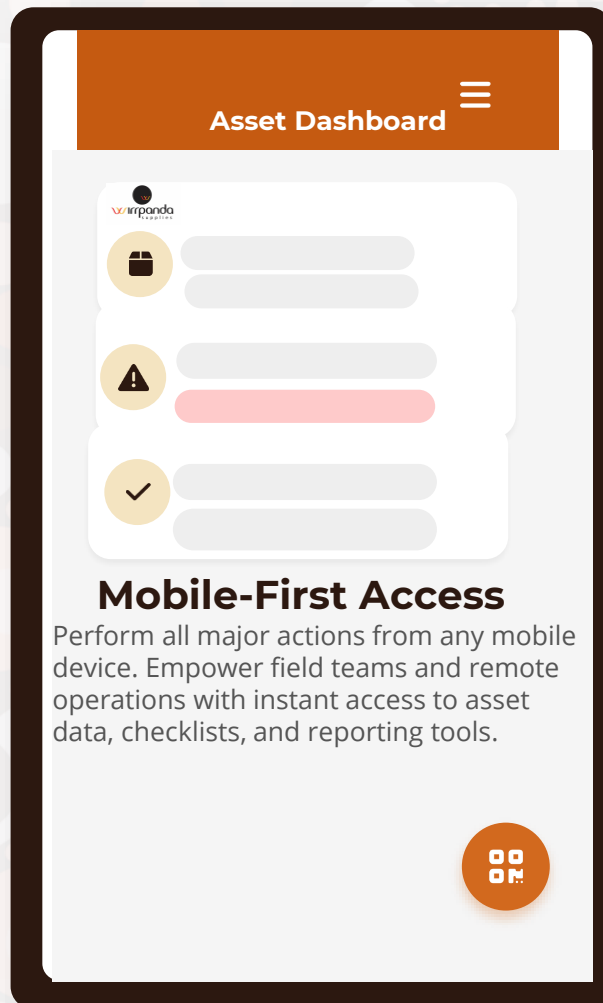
Asset Dashboard

irrpanda
supplies

Mobile-First Access

Perform all major actions from any mobile device. Empower field teams and remote operations with instant access to asset data, checklists, and reporting tools.